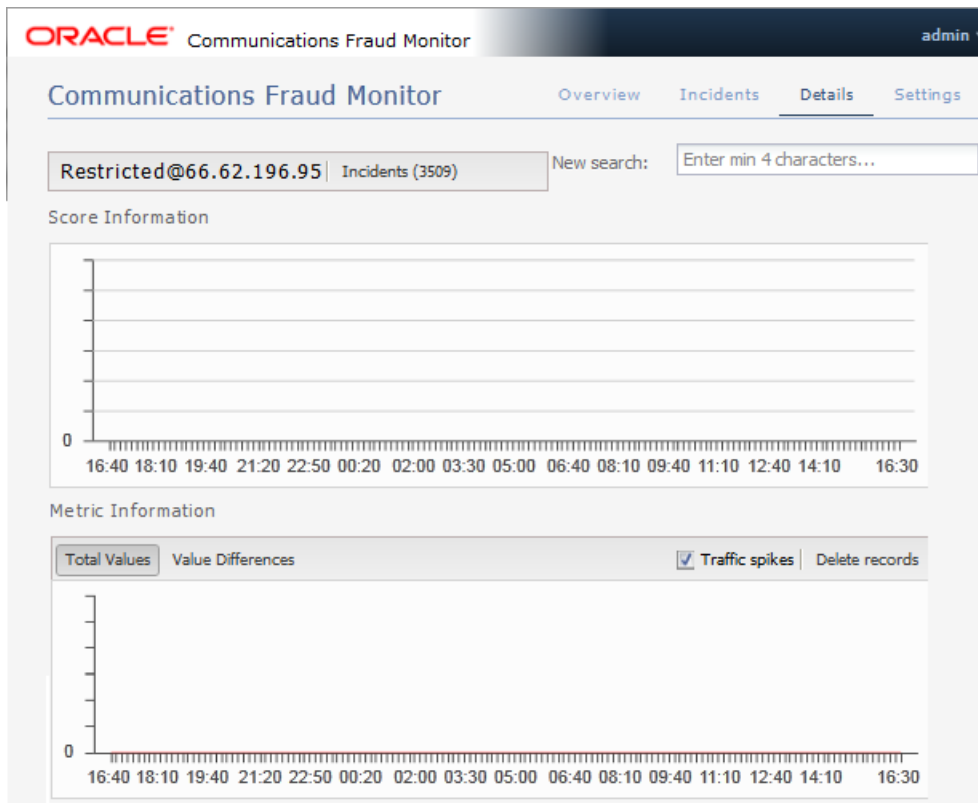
ORACLE Communications Fraud Monitor

admin

Communications Fraud Monitor

Overview Incidents Details Settings

Restricted@66.62.196.95 Incidents (3509)

New search: Enter min 4 characters...

Score Information

0

16:40 18:10 19:40 21:20 22:50 00:20 02:00 03:30 05:00 06:40 08:10 09:40 11:10 12:40 14:10 16:30

Metric Information

Total Values Value Differences

Traffic spikes Delete records

0

16:40 18:10 19:40 21:20 22:50 00:20 02:00 03:30 05:00 06:40 08:10 09:40 11:10 12:40 14:10 16:30